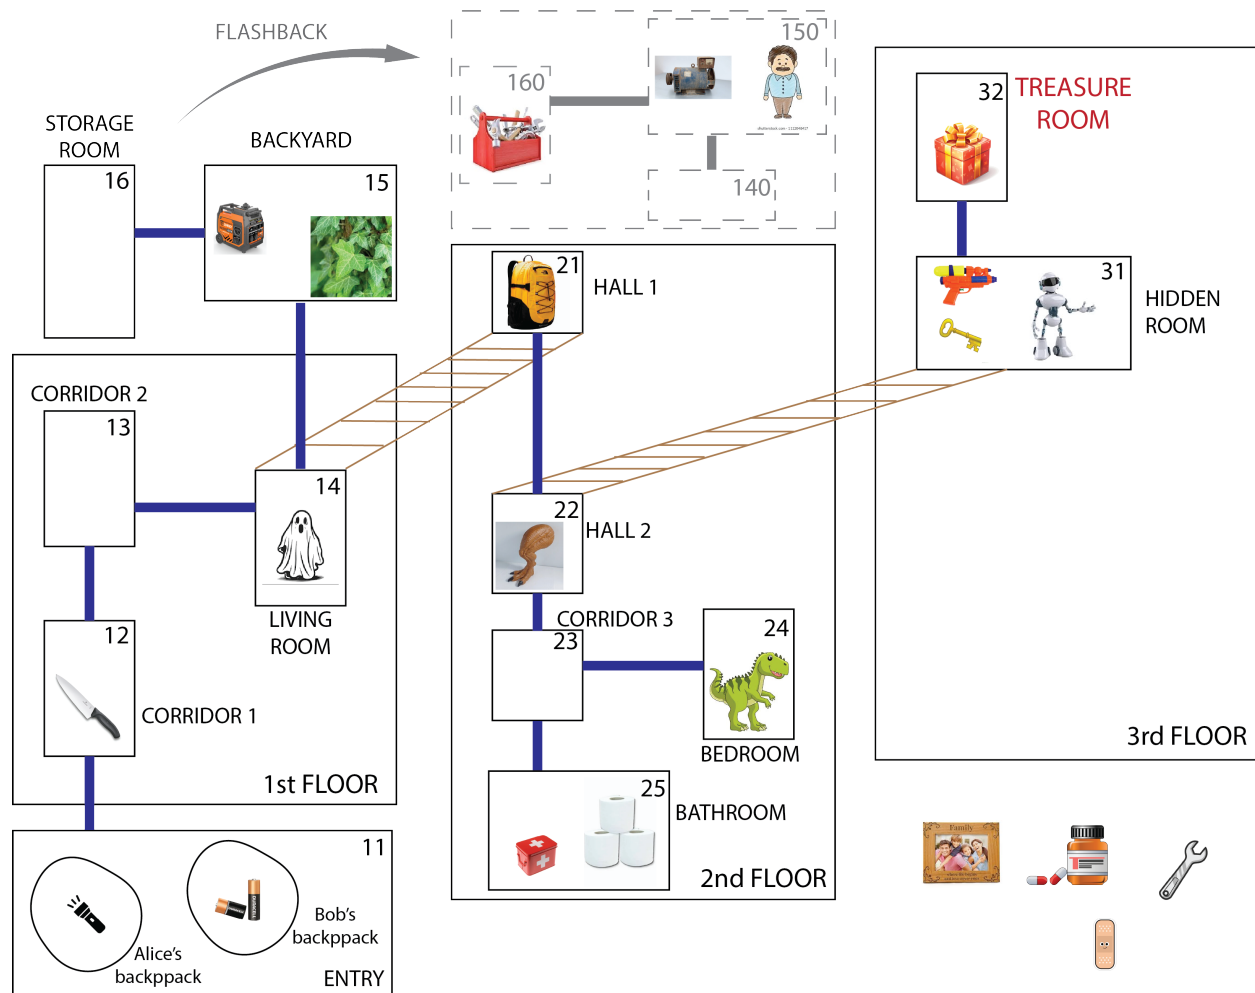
FLASHBACK

160

150

140

STORAGE ROOM

16

BACKYARD

15

32 TREASURE ROOM

31

HIDDEN ROOM

21

HALL 1

CORRIDOR 2

13

14

LIVING ROOM

22

HALL 2

CORRIDOR 3

23

24

BEDROOM

12

CORRIDOR 1

1st FLOOR

25

BATHROOM

2nd FLOOR

3rd FLOOR

11

Alice's backppack

Bob's backppack

ENTRY

Family